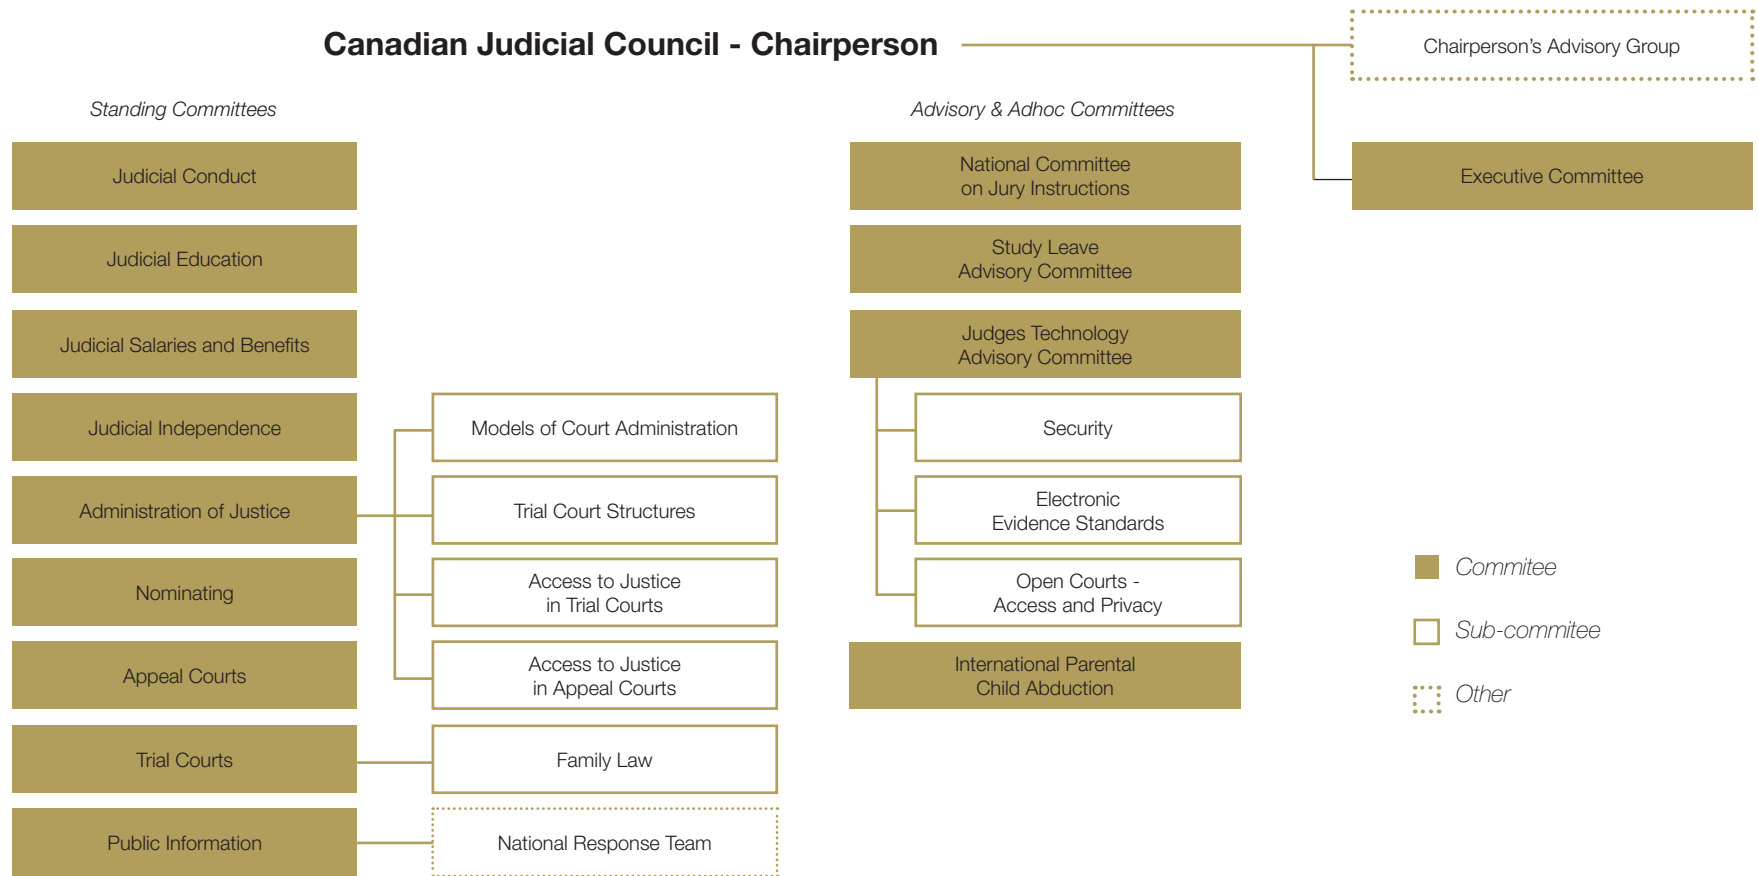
Canadian Judicial Council - Chairperson

Chairperson's Advisory Group

Standing Committees

Advisory & Adhoc Committees

Judicial Conduct

National Committee on Jury Instructions

Executive Committee

Judicial Education

Study Leave Advisory Committee

Judicial Salaries and Benefits

Judges Technology Advisory Committee

Judicial Independence

Models of Court Administration

Security

Administration of Justice

Trial Court Structures

Electronic Evidence Standards

Nominating

Access to Justice in Trial Courts

Open Courts - Access and Privacy

Commitee

Sub-commitee

Other

Appeal Courts

Access to Justice in Appeal Courts

International Parental Child Abduction

Trial Courts

Family Law

Public Information

National Response Team